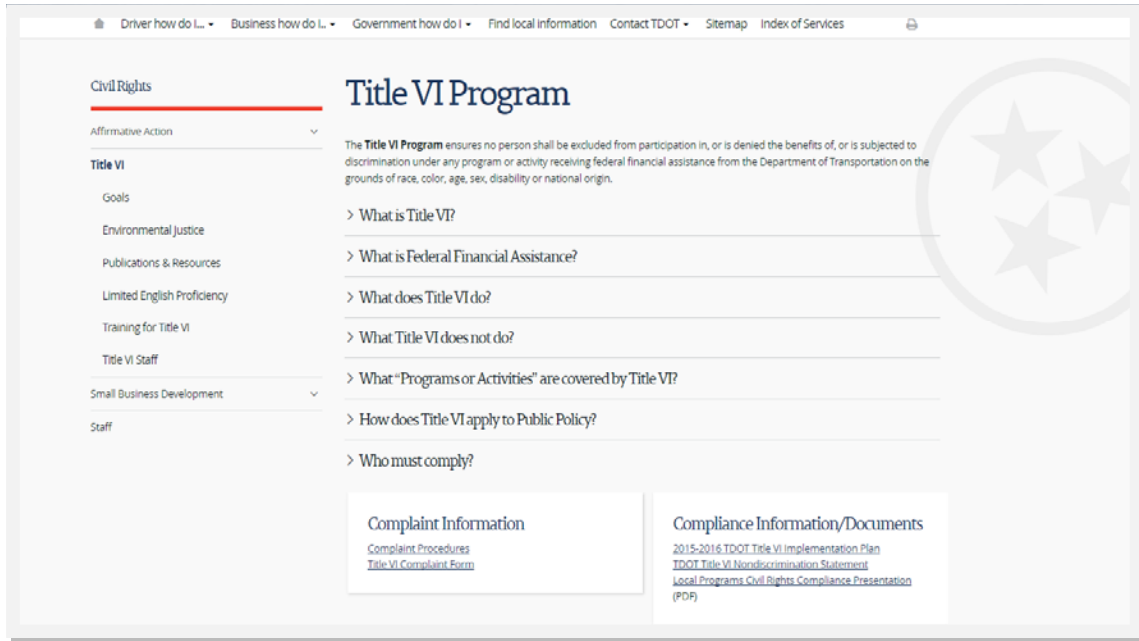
Driver how do I... ▾ Business how do I... ▾ Government how do I ▾ Find local information Contact TDOT ▾ Sitemap Index of Services

Civil Rights

Affirmative Action

Title VI

Goals

Environmental Justice

Publications & Resources

Limited English Proficiency

Training for Title VI

Title VI Staff

Small Business Development

Staff

Title VI Program

The **Title VI Program** ensures no person shall be excluded from participation in, or is denied the benefits of, or is subjected to discrimination under any program or activity receiving federal financial assistance from the Department of Transportation on the grounds of race, color, age, sex, disability or national origin.

> What is Title VI?

> What is Federal Financial Assistance?

> What does Title VI do?

> What Title VI does not do?

> What "Programs or Activities" are covered by Title VI?

> How does Title VI apply to Public Policy?

> Who must comply?

Complaint Information

Complaint Procedures
Title VI Complaint Form

Compliance Information/Documents

2015-2016 TDOT Title VI Implementation Plan
TDOT Title VI Nondiscrimination Statement
Local Programs Civil Rights Compliance Presentation (PDF)